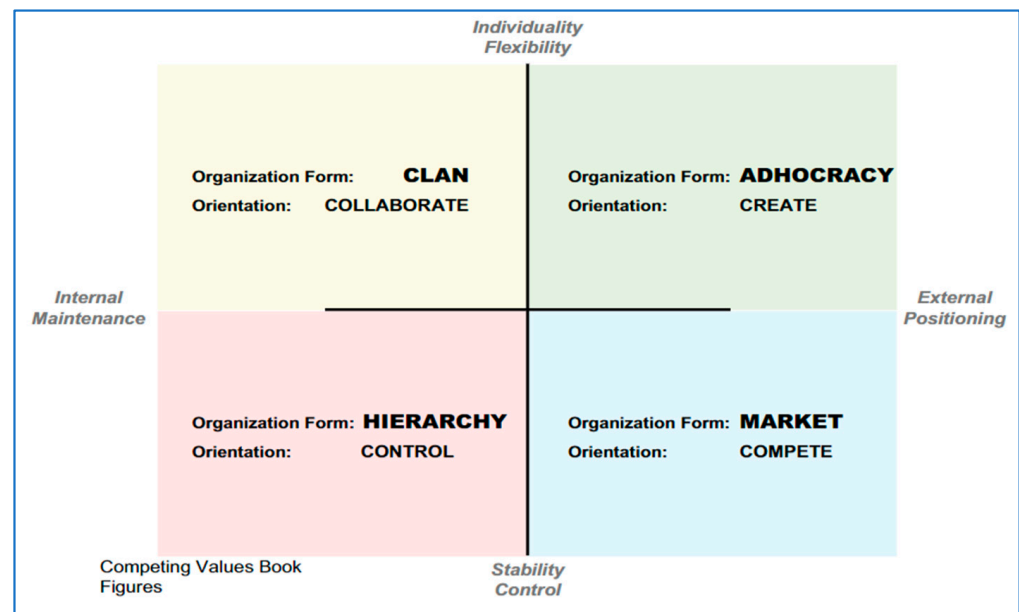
Individuality
Flexibility

Organization Form: CLAN
Orientation: COLLABORATE

Organization Form: ADHOCRACY
Orientation: CREATE

Internal
Maintenance

External
Positioning

Organization Form: HIERARCHY
Orientation: CONTROL

Organization Form: MARKET
Orientation: COMPETE

Competing Values Book
Figures

Stability
Control